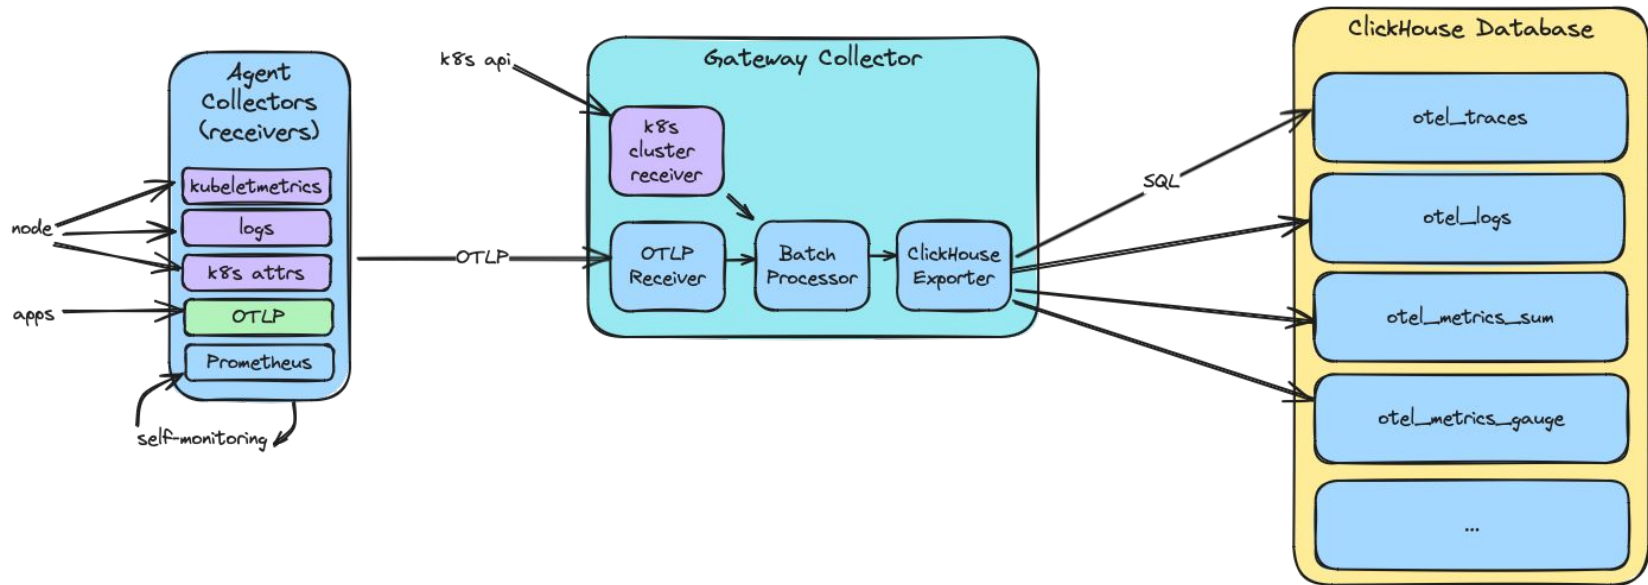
Agent Collectors (receivers)

kubeletmetrics

logs

k8s attrs

OTLP

Prometheus

node

apps

self-monitoring

OTLP

k8s api

Gateway Collector

k8s cluster receiver

OTLP Receiver

Batch Processor

ClickHouse Exporter

SQL

ClickHouse Database

otel_traces

otel_logs

otel_metrics_sum

otel_metrics_gauge

...